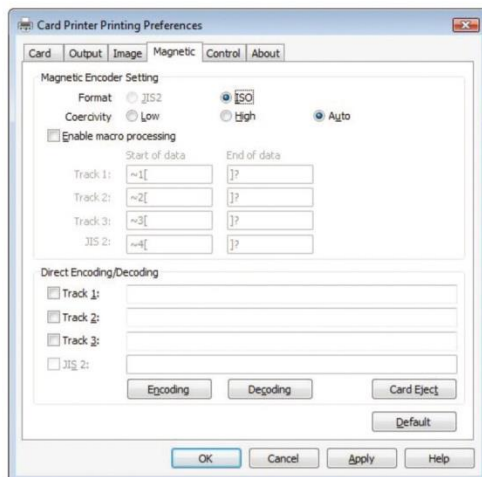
Card Printer Printing Preferences

Card | Output | Image | Magnetic | Control | About

Magnetic Encoder Setting

Format JIS2 ISO

Coercivity Low High Auto

Enable macro processing

| | Start of data | End of data |
|---|---|---|
| Track 1: | ~1[ | ]? |
| Track 2: | ~2[ | ]? |
| Track 3: | ~3[ | ]? |
| JIS 2: | ~4[ | ]? |

Direct Encoding/Decoding

Track 1:

Track 2:

Track 3:

JIS 2:

Encoding Decoding Card Eject

Default

OK Cancel Apply Help